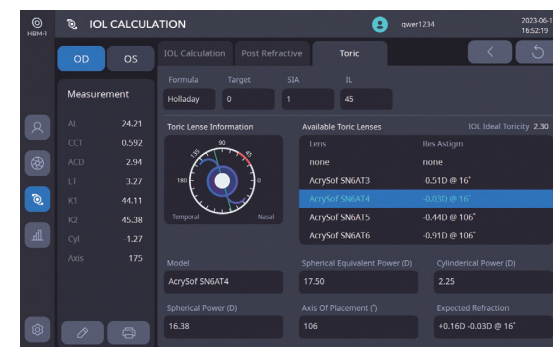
HBM-1

IOL CALCULATION

qwer1234

2023-06-1
16:52:19

OD OS

Measurement

| | |
|---|---|
| AL | 24.21 |
| CCT | 0.592 |
| ACD | 2.94 |
| LT | 3.27 |
| K1 | 44.11 |
| K2 | 45.38 |
| Cyl | -1.27 |
| Axis | 175 |

IOL Calculation Post Refractive Toric

| Formula | Target | SIA | IL |
|---|---|---|---|
| Holladay | 0 | 1 | 45 |

Toric Lense Information

90 135 45 180 0

Temporal Nasal

Available Toric Lenses IOL Ideal Toricity 2.30

| Lens | Res Astigm |
|---|---|
| none | none |
| AcrySof SN6AT3 | -0.51D @ 16° |
| AcrySof SN6AT4 | -0.03D @ 16° |
| AcrySof SN6AT5 | -0.44D @ 106° |
| AcrySof SN6AT6 | -0.91D @ 106° |

Model
AcrySof SN6AT4

Spherical Equivalent Power (D)
17.50

Cylinderical Power (D)
2.25

Spherical Power (D)
16.38

Axis Of Placement (°)
106

Expected Refraction
+0.16D -0.03D @ 16°